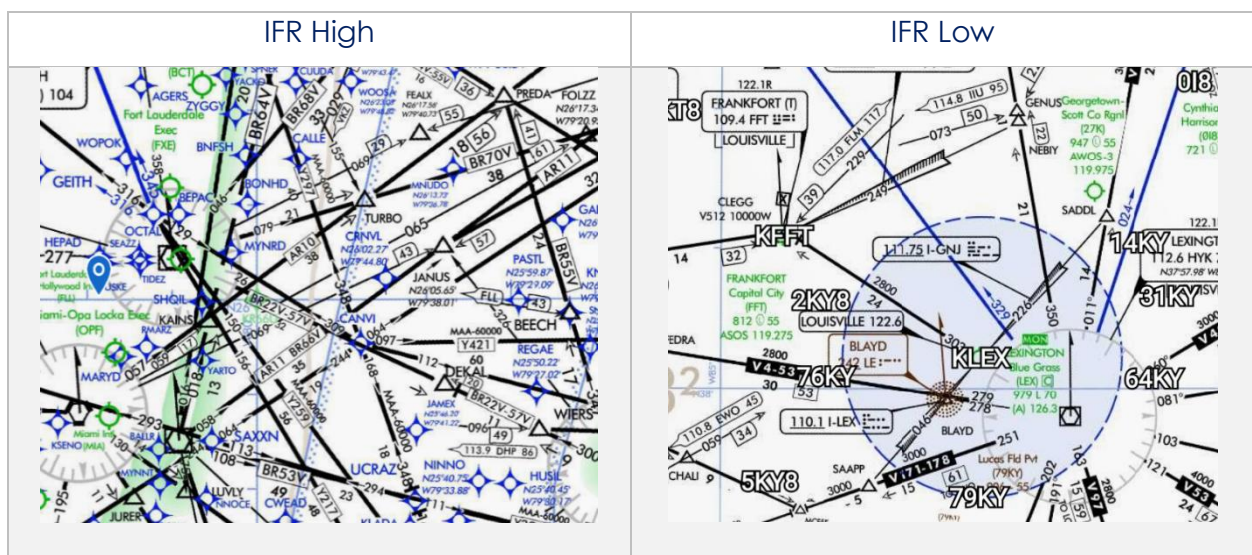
| IFR High | IFR Low |
|---|---|
| H 104 (BCT) AGERS ZYGGY Fort Lauderdale Exec (FXE) BNFSH WOPOK GEITH HEPAD OCTAL BEPAC BONHD MYNRD SHQIL KAINS MARYD YARTO SAXXN BR53V CWEAD LUVLY JURER Miami Intl KSENO (MIA) Miami-Opa Locka Exec (OPF) BR64V BR68V CALLE FEALX WOOSA PREDA FOLZZ BR70V AR11 TURBO CRNVL JANUS PASTL FLL BEECH CANVI MAA-60000 Y421 REGAE DEKAL JAMEX BR22V-57V 113.9 DHP 86 NINNO HUSIL UCRAZ BR55V AR1 BR66V WIERS MAA-60000 | 122.1R FRANKFORT (T) 109.4 FFT LOUISVILLE CLEGG V512 10000W KFFT FRANKFORT Capitol City (FFT) 812 55 ASOS 119.275 2KY8 LOUISVILLE 122.6 BLAYD 242 LE 76KY 110.1 I-LEX 110.8 EWO 45 5KY8 SAAPP KLEX LEXINGTON Blue Grass (LEX) 979 L 70 (A) 126.3 64KY 79KY Lucas Fld Pvt (79KY) 111.75 I-GNJ GENUS Georgetown-Scott Co Rgnl (27K) 947 55 AWOS-3 119.975 NEBIY SADDL 14KY 31KY LEXINGTON 112.6 HYK 0I8 Cynthiana Harrison (0I8) 721 114.8 IIU 95 117.0 FLM 117 V4-53 V171-178 V53 V97 |